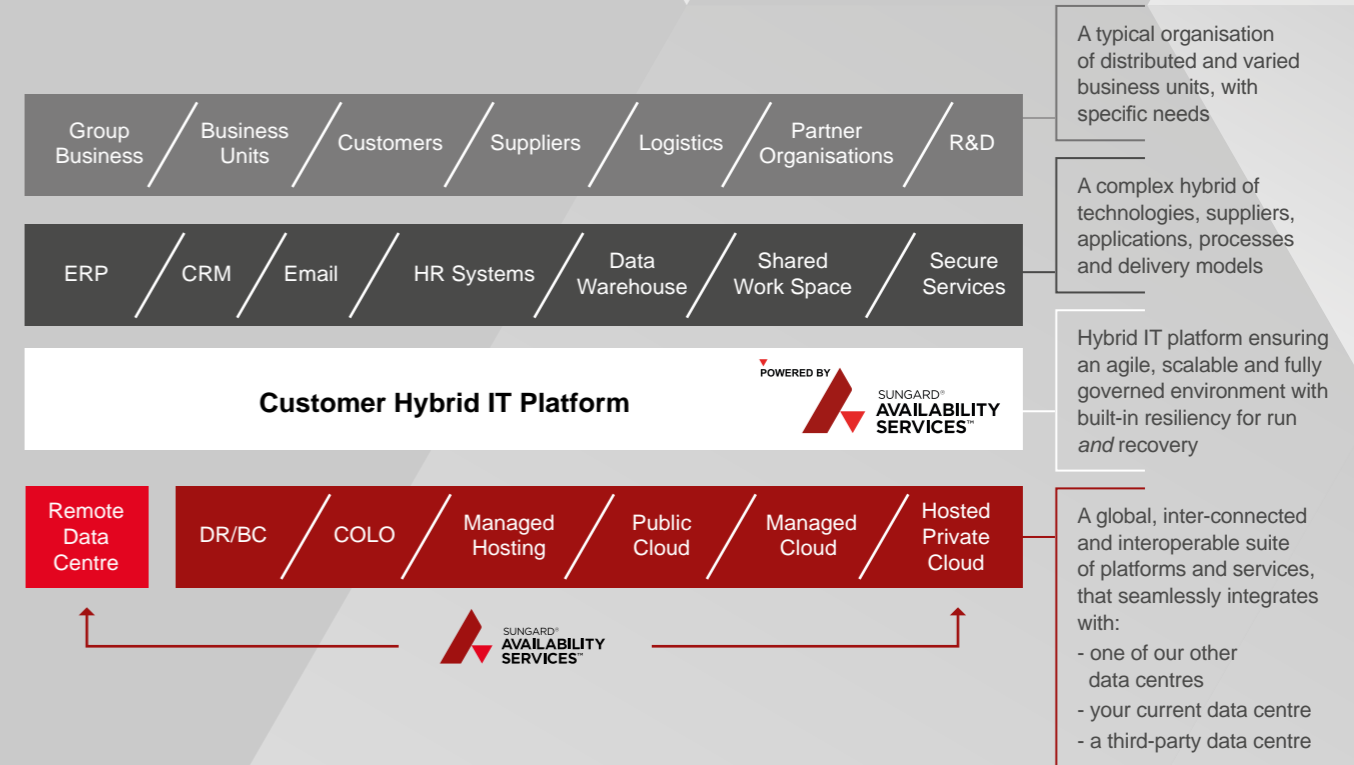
Group Business / Business Units / Customers / Suppliers / Logistics / Partner Organisations / R&D

ERP / CRM / Email / HR Systems / Data Warehouse / Shared Work Space / Secure Services

Customer Hybrid IT Platform

POWERED BY SUNGARD® AVAILABILITY SERVICES™

Remote Data Centre

DR/BC / COLO / Managed Hosting / Public Cloud / Managed Cloud / Hosted Private Cloud

SUNGARD® AVAILABILITY SERVICES™

A typical organisation of distributed and varied business units, with specific needs

A complex hybrid of technologies, suppliers, applications, processes and delivery models

Hybrid IT platform ensuring an agile, scalable and fully governed environment with built-in resiliency for run *and* recovery

A global, inter-connected and interoperable suite of platforms and services, that seamlessly integrates with:
- one of our other data centres
- your current data centre
- a third-party data centre